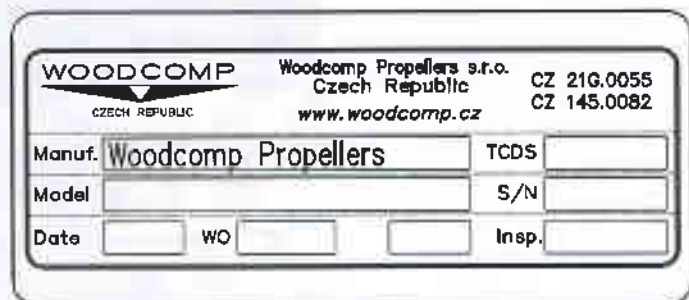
WOODCOMP
CZECH REPUBLIC

Woodcomp Propellers s.r.o.
Czech Republic
www.woodcomp.cz

CZ 21G.0055
CZ 145.0082

| Manuf. | Woodcomp Propellers | TCDS | |
|---|---|---|---|
| Model | | S/N | |
| Date | WO | | Insp. |